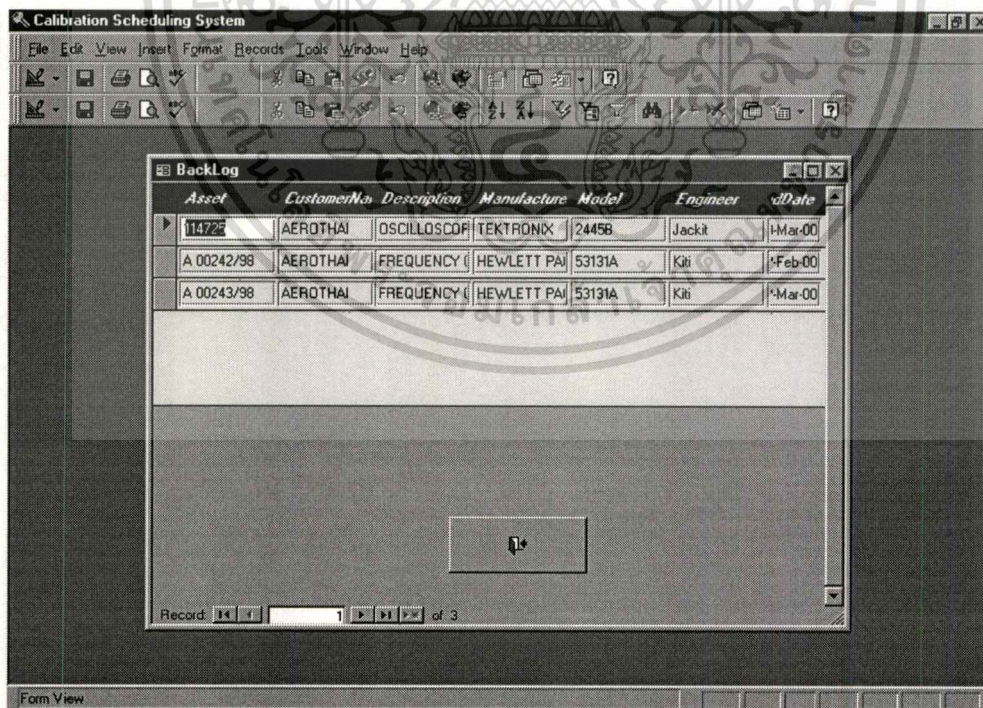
Calibration Scheduling System

File Edit View Insert Format Records Tools Window Help

BackLog

| Asset | CustomerNa | Description | Manufacture | Model | Engineer | dDate |
|---|---|---|---|---|---|---|
| 114725 | AEROTHAI | OSCILLOSCOF | TEKTRONIX | 2445B | Jackit | I-Mar-00 |
| A 00242/98 | AEROTHAI | FREQUENCY ( | HEWLETT PA | 53131A | Kiti | -Feb-00 |
| A 00243/98 | AEROTHAI | FREQUENCY ( | HEWLETT PA | 53131A | Kiti | -Mar-00 |

Record: 1 of 3

Form View